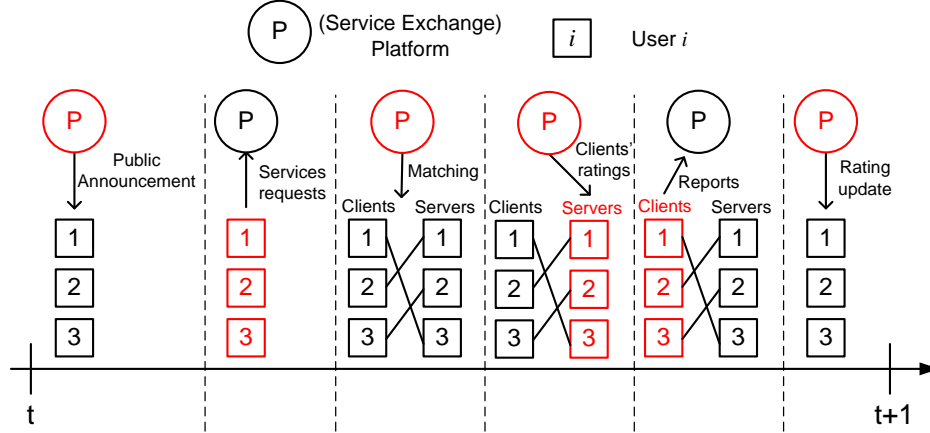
P (Service Exchange) Platform

$i$ User $i$

P
Public Announcement
1
2
3

P
Services requests
1
2
3

P
Matching
Clients Servers
1 1
2 2
3 3

P
Clients' ratings
Clients Servers
1 1
2 2
3 3

P
Reports
Clients Servers
1 1
2 2
3 3

P
Rating update
1
2
3

t

t+1